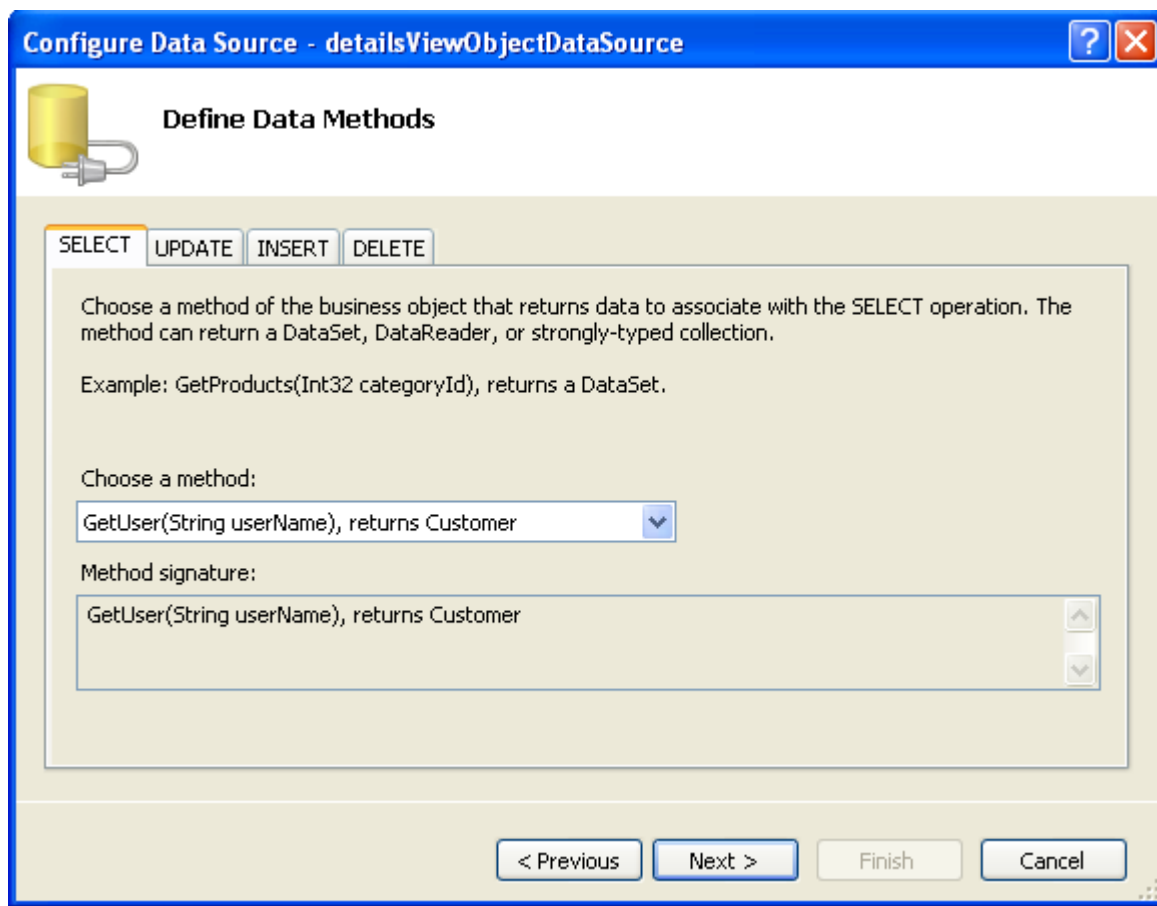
Configure Data Source - detailsViewObjectDataSource

?

Define Data Methods

SELECT | UPDATE | INSERT | DELETE

Choose a method of the business object that returns data to associate with the SELECT operation. The method can return a DataSet, DataReader, or strongly-typed collection.

Example: GetProducts(Int32 categoryId), returns a DataSet.

Choose a method:

GetUser(String userName), returns Customer

Method signature:

GetUser(String userName), returns Customer

< Previous

Next >

Finish

Cancel